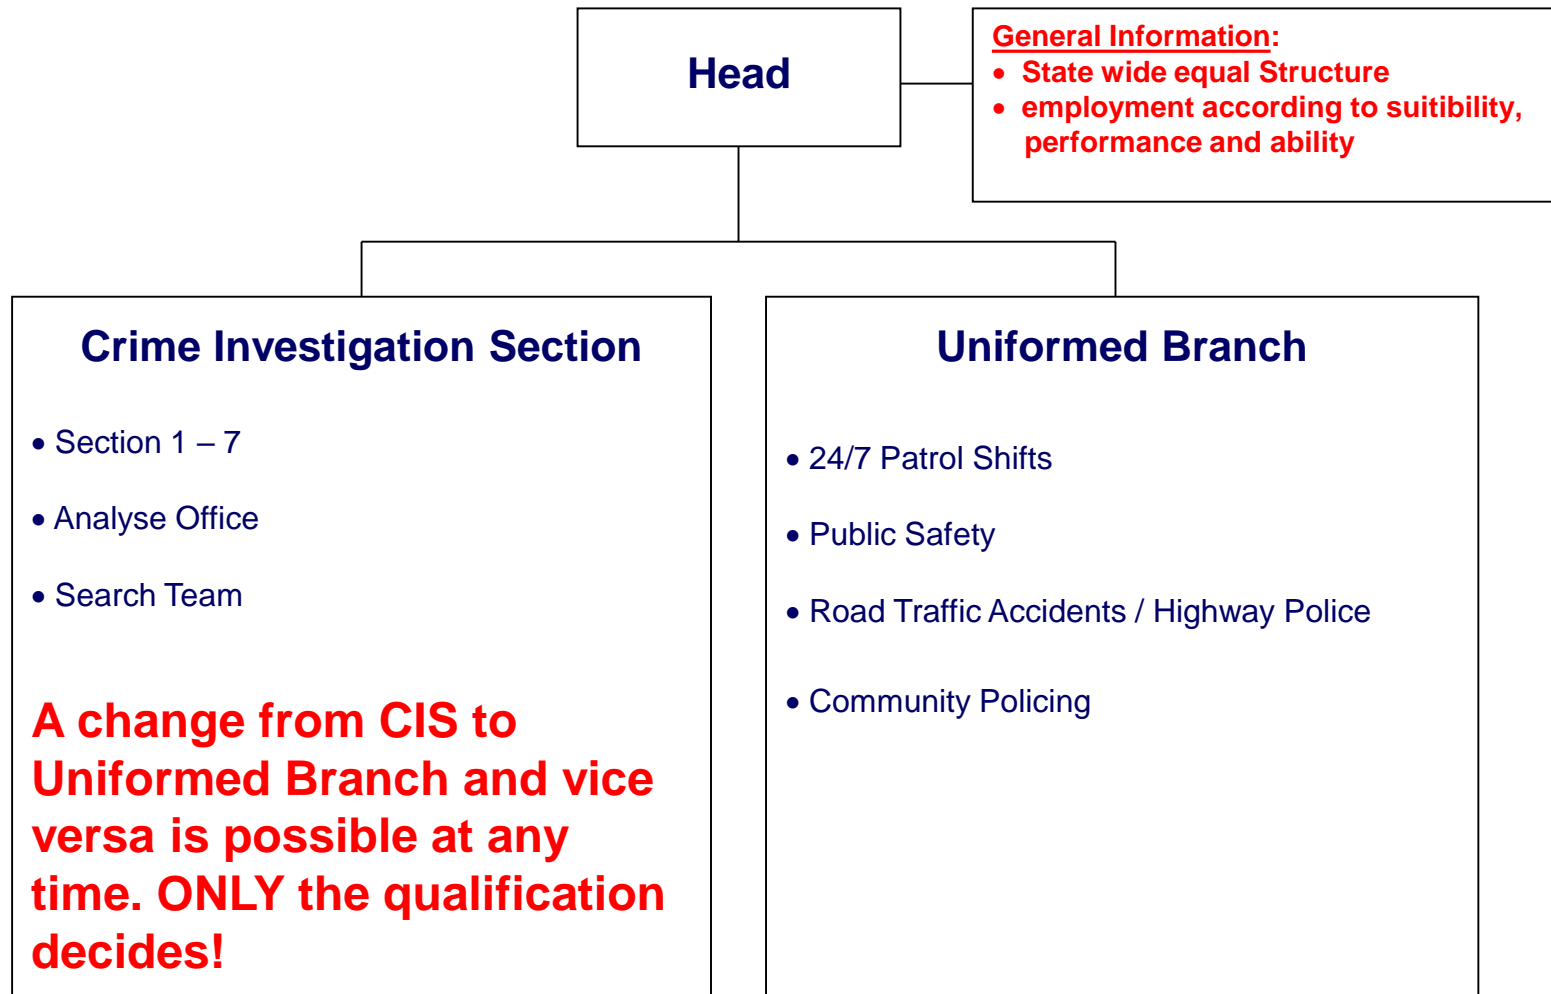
Head

General Information:
- State wide equal Structure
- employment according to suitibility, performance and ability

Crime Investigation Section

- Section 1 – 7
- Analyse Office
- Search Team

A change from CIS to Uniformed Branch and vice versa is possible at any time. ONLY the qualification decides!

Uniformed Branch

- 24/7 Patrol Shifts
- Public Safety
- Road Traffic Accidents / Highway Police
- Community Policing